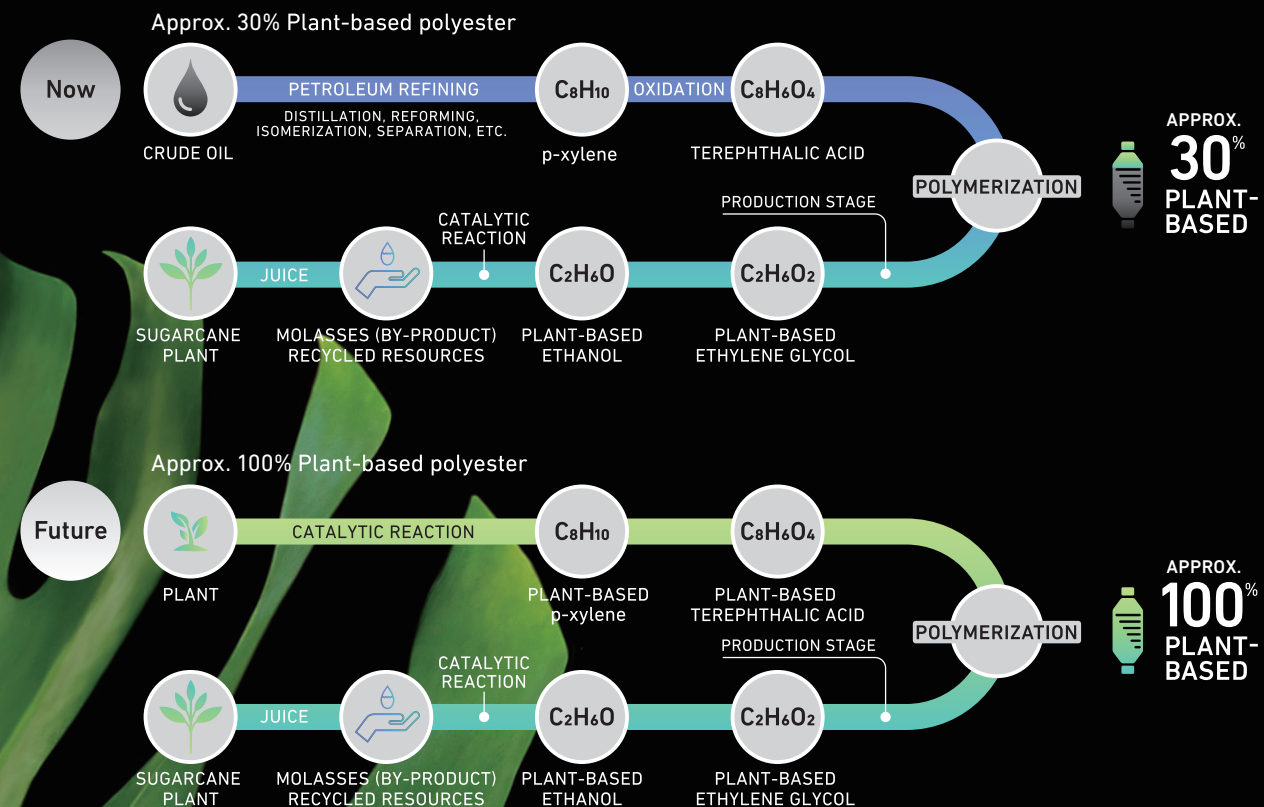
Approx. 30% Plant-based polyester

Now

CRUDE OIL

PETROLEUM REFINING

DISTILLATION, REFORMING, ISOMERIZATION, SEPARATION, ETC.

$C_8H_{10}$

p-xylene

OXIDATION

$C_8H_6O_4$

TEREPHTHALIC ACID

POLYMERIZATION

APPROX. 30% PLANT-BASED

SUGARCANE PLANT

JUICE

MOLASSES (BY-PRODUCT) RECYCLED RESOURCES

CATALYTIC REACTION

$C_2H_6O$

PLANT-BASED ETHANOL

PRODUCTION STAGE

$C_2H_6O_2$

PLANT-BASED ETHYLENE GLYCOL

Approx. 100% Plant-based polyester

Future

PLANT

CATALYTIC REACTION

$C_8H_{10}$

PLANT-BASED p-xylene

$C_8H_6O_4$

PLANT-BASED TEREPHTHALIC ACID

POLYMERIZATION

APPROX. 100% PLANT-BASED

SUGARCANE PLANT

JUICE

MOLASSES (BY-PRODUCT) RECYCLED RESOURCES

CATALYTIC REACTION

$C_2H_6O$

PLANT-BASED ETHANOL

PRODUCTION STAGE

$C_2H_6O_2$

PLANT-BASED ETHYLENE GLYCOL